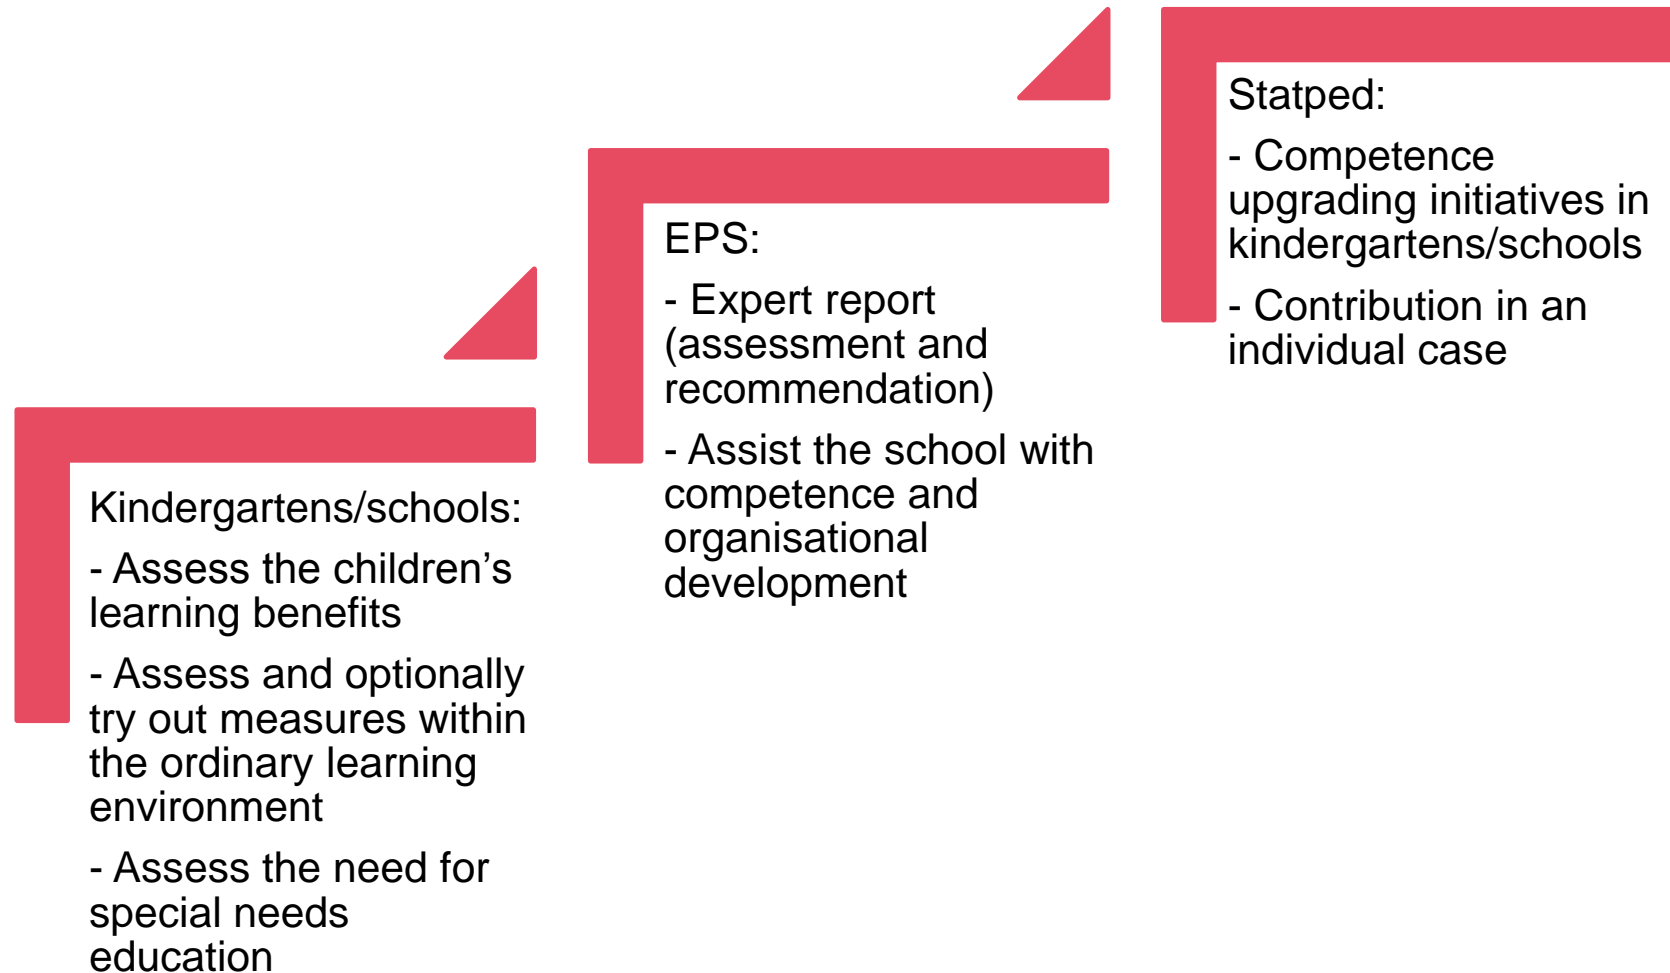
Kindergartens/schools:

- Assess the children's learning benefits

- Assess and optionally try out measures within the ordinary learning environment

- Assess the need for special needs education

EPS:

- Expert report (assessment and recommendation)

- Assist the school with competence and organisational development

Statped:

- Competence upgrading initiatives in kindergartens/schools

- Contribution in an individual case